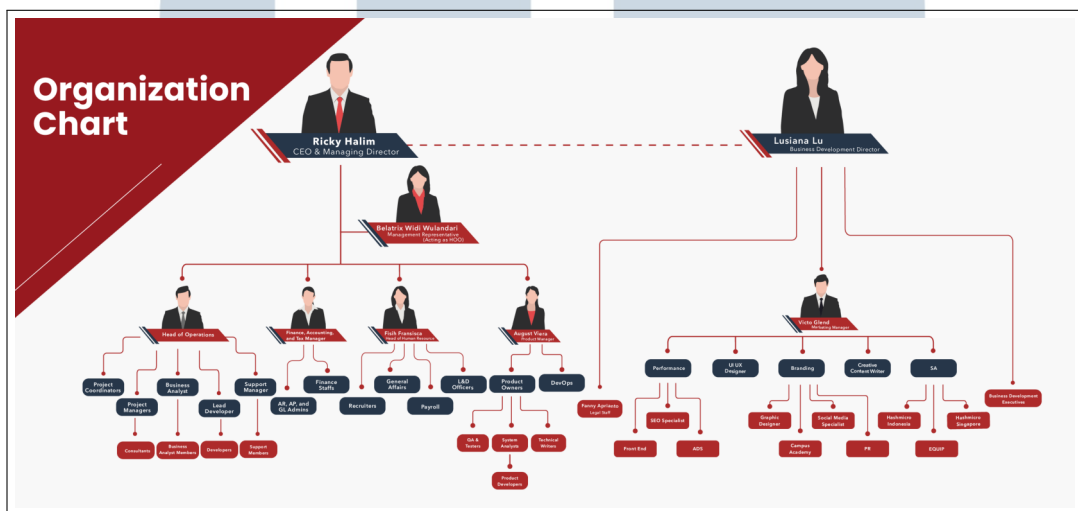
Organization Chart

Ricky Halim
CEO & Managing Director

Lusiana Lu
Business Development Director

Belatrix Widi Wulandari
Management Representative (Acting as HOD)

Head of Operations

Finance, Accounting, and Tax Manager

Fish Fransisca
Head of Human Resource

August Viera
Product Manager

Victo Glend
Marketing Manager

Project Coordinators

Project Managers

Business Analyst

Lead Developer

Support Manager

Consultants

Business Analyst Members

Developers

Support Members

AR, AP, and GL Admins

Finance Staffs

Recruiters

General Affairs

Payroll

L&D Officers

Product Owners

DevOps

QA & Testers

System Analysts

Technical Writers

Product Developers

Penny Apriesta
Legal Staff

Performance

UI UX Designer

Branding

Creative Content Writer

SA

SEO Specialist

Front End

ADS

Graphic Designer

Social Media Specialist

Campus Academy

PR

Hashmicro Indonesia

Hashmicro Singapore

EQUIP

Business Development Executives